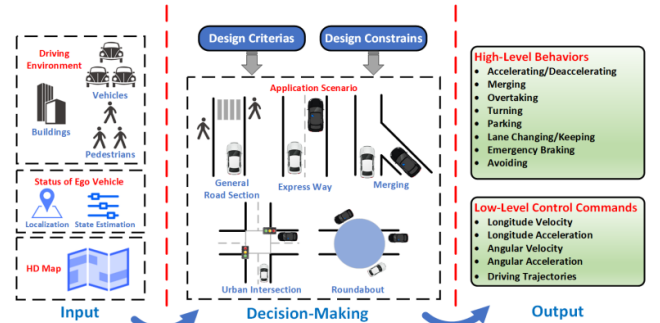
Driving Environment

Vehicles

Buildings

Pedestrians

Status of Ego Vehicle

Localization

State Estimation

HD Map

Input

Design Criterias

Design Constrains

Application Scenario

General Road Section

Express Way

Merging

Urban Intersection

Roundabout

Decision-Making

High-Level Behaviors
- Accelerating/Deaccelerating
- Merging
- Overtaking
- Turning
- Parking
- Lane Changing/Keeping
- Emergency Braking
- Avoiding

Low-Level Control Commands
- Longitude Velocity
- Longitude Acceleration
- Angular Velocity
- Angular Acceleration
- Driving Trajectories

Output